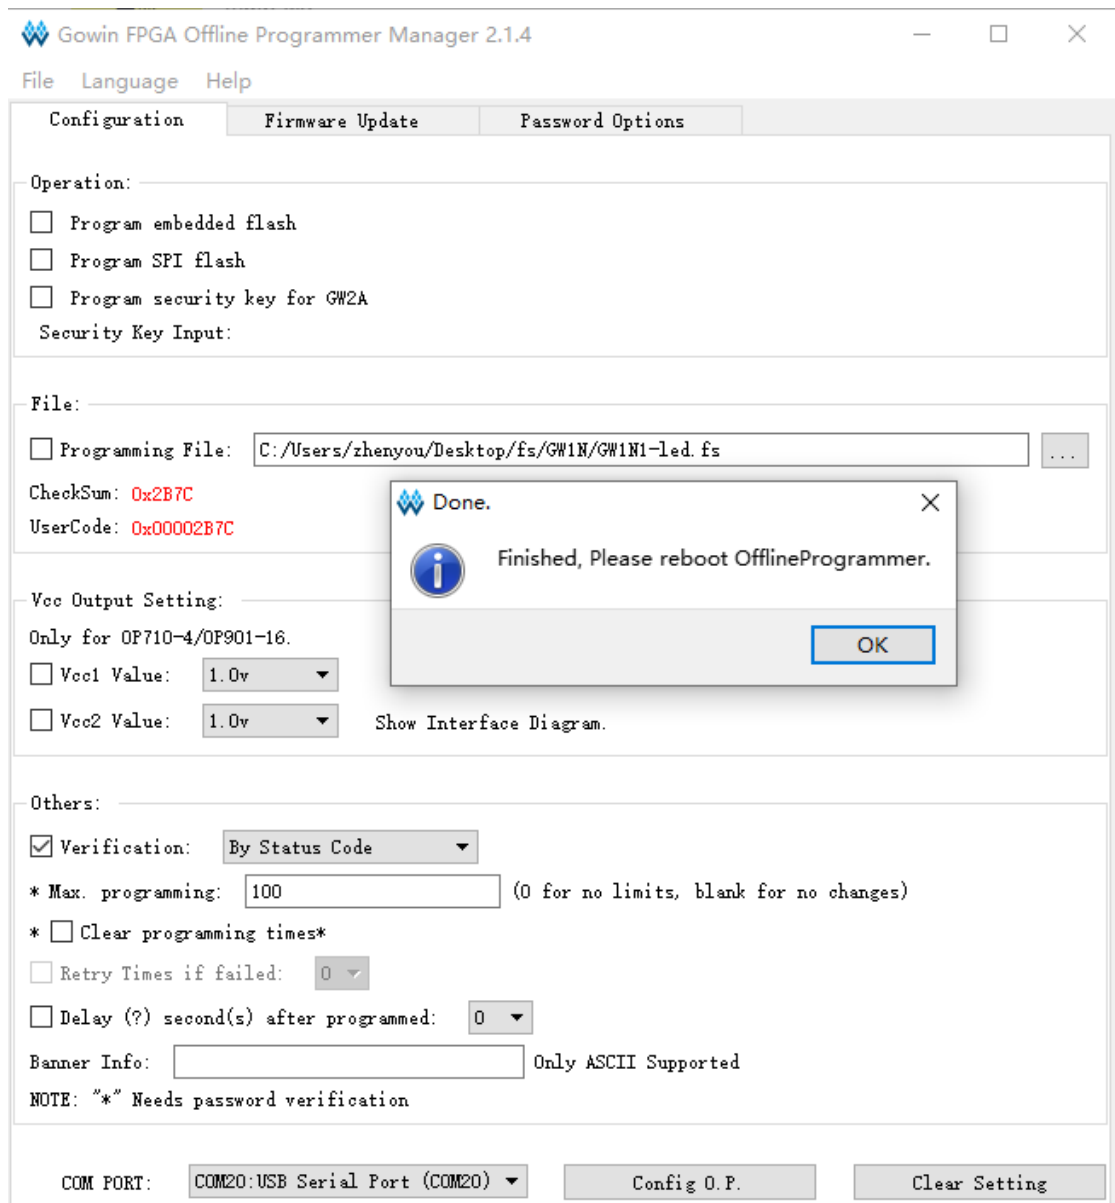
Gowin FPGA Offline Programmer Manager 2.1.4

File Language Help

Configuration | Firmware Update | Password Options

Operation:

Program embedded flash

Program SPI flash

Program security key for GW2A

Security Key Input:

File:

Programming File: C:/Users/zhenyou/Desktop/fs/GW1N/GW1N1-led.fs ...

CheckSum: 0x2B7C

UserCode: 0x00002B7C

Done.

Finished, Please reboot OfflineProgrammer.

OK

Vcc Output Setting:

Only for OP710-4/OP901-16.

Vcc1 Value: 1.0v

Vcc2 Value: 1.0v Show Interface Diagram.

Others:

Verification: By Status Code

* Max. programming: 100 (0 for no limits, blank for no changes)

* Clear programming times*

Retry Times if failed: 0

Delay (?) second(s) after programmed: 0

Banner Info: Only ASCII Supported

NOTE: "*" Needs password verification

COM PORT: COM20:USB Serial Port (COM20) Config O.P. Clear Setting